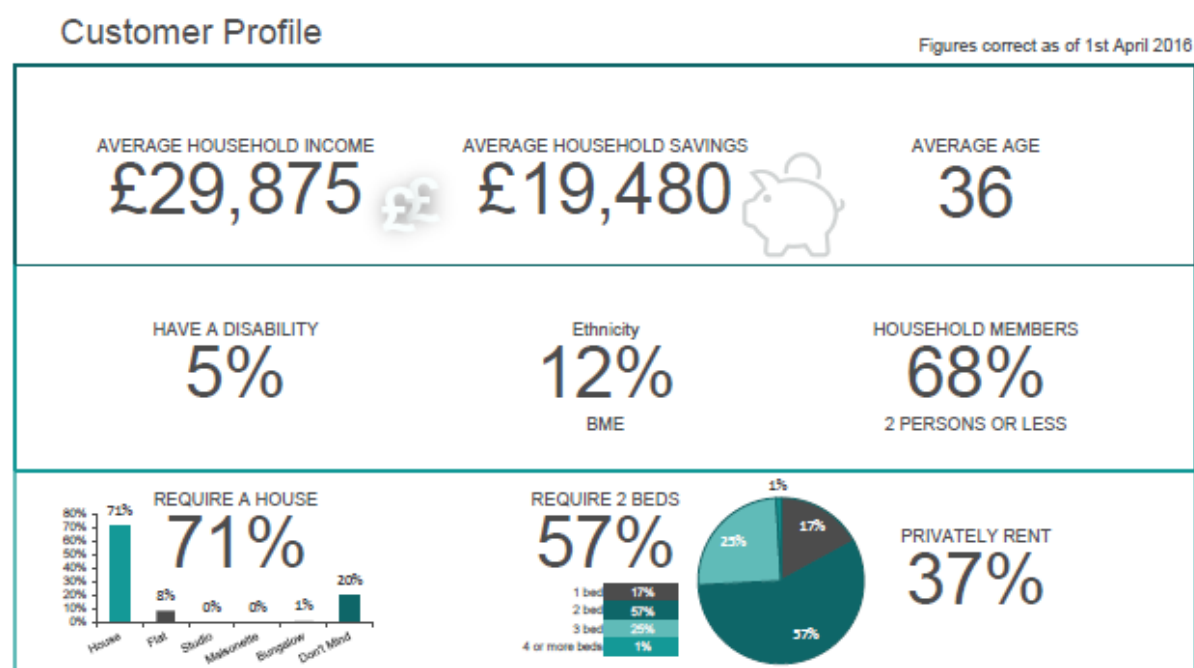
Customer Profile

Figures correct as of 1st April 2016

AVERAGE HOUSEHOLD INCOME
£29,875

££

AVERAGE HOUSEHOLD SAVINGS
£19,480

AVERAGE AGE
36

HAVE A DISABILITY
5%

Ethnicity
12%
BME

HOUSEHOLD MEMBERS
68%
2 PERSONS OR LESS

REQUIRE A HOUSE
71%

80%
70%
60%
50%
40%
30%
20%
10%
0%

71%
8%
0%
0%
1%
20%

House
Flat
Studio
Maisonette
Bungalow
Don't Mind

REQUIRE 2 BEDS
57%

| | |
|---|---|
| 1 bed | 17% |
| 2 bed | 57% |
| 3 bed | 25% |
| 4 or more beds | 1% |

1%
17%
25%
57%

PRIVATELY RENT
37%